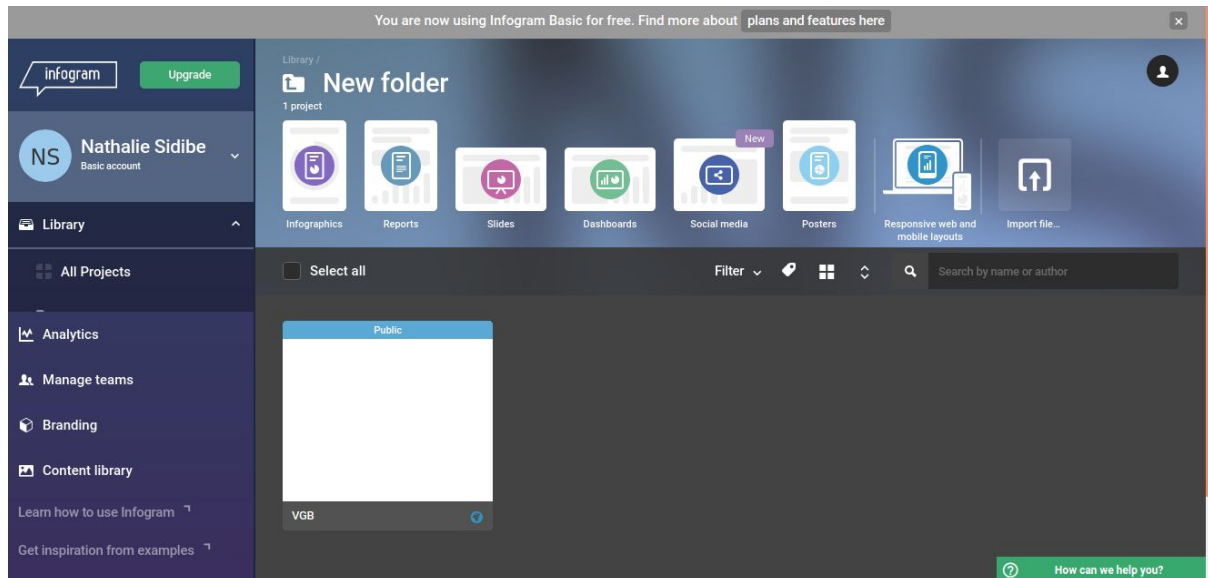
You are now using Infogram Basic for free. Find more about plans and features here

×

infogram

Upgrade

NS

Nathalie Sidibe

Basic account

Library

All Projects

Analytics

Manage teams

Branding

Content library

Learn how to use Infogram

Get inspiration from examples

Library /

New folder

1 project

Infographics

Reports

Slides

Dashboards

New

Social media

Posters

Responsive web and mobile layouts

Import file...

Select all

Filter

Search by name or author

Public

VGB

How can we help you?